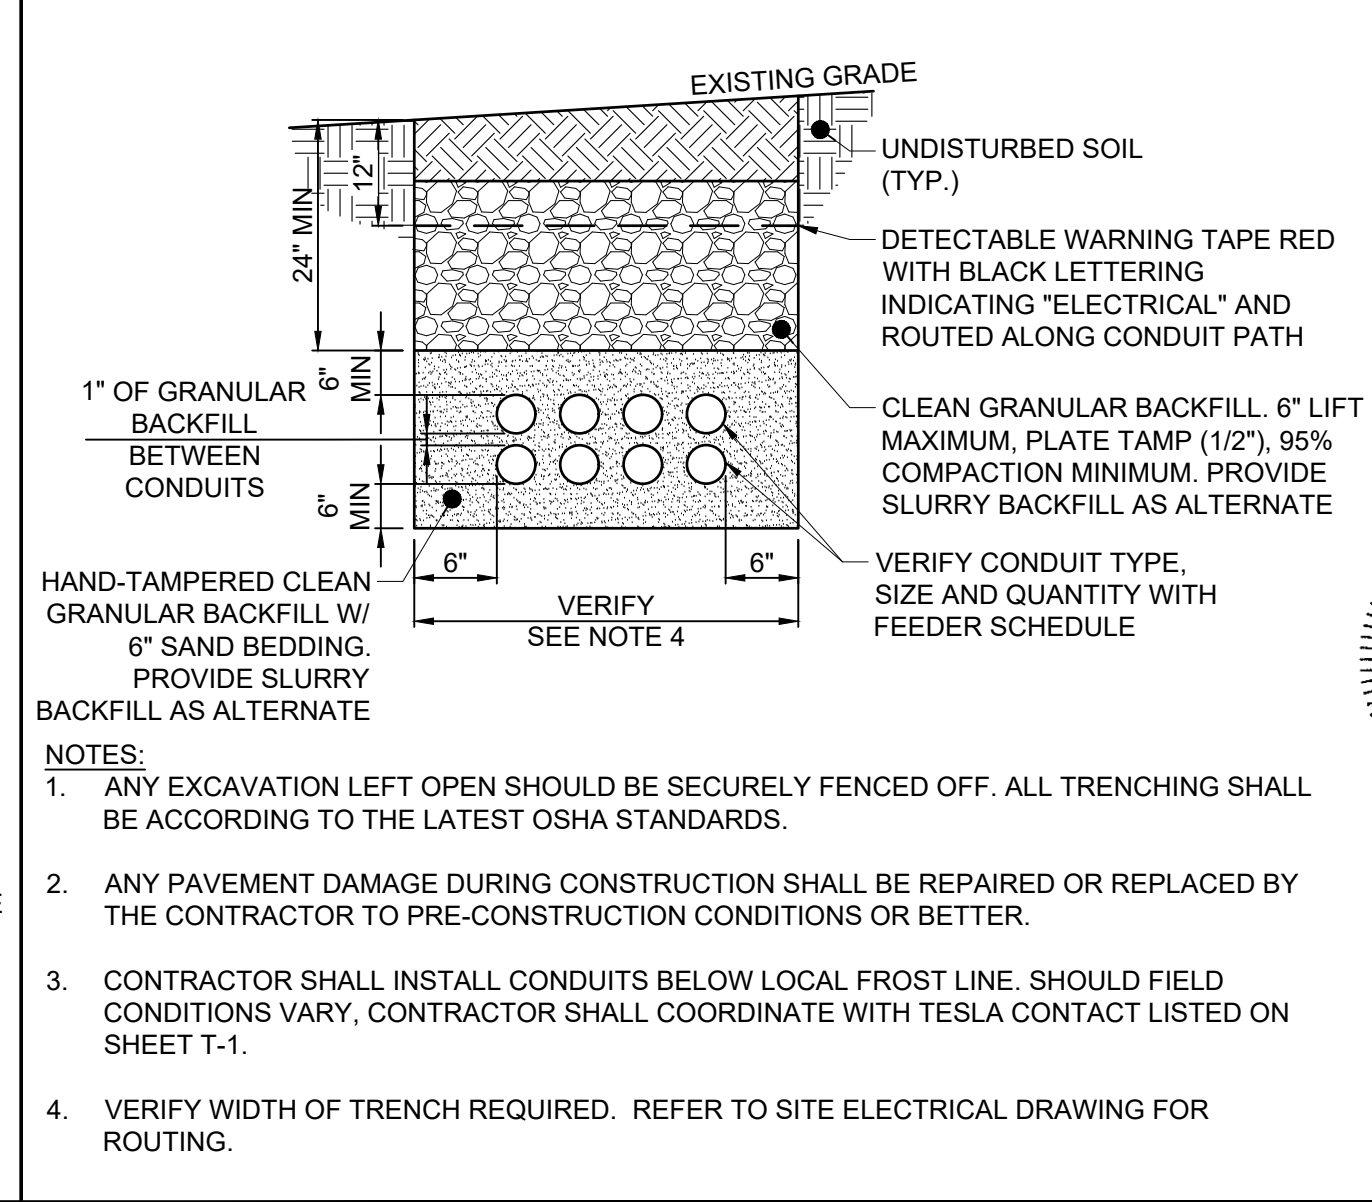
EXISTING GRADE

12"

24" MIN

UNDISTURBED SOIL (TYP.)

DETECTABLE WARNING TAPE RED WITH BLACK LETTERING INDICATING "ELECTRICAL" AND ROUTED ALONG CONDUIT PATH

6" MIN

1" OF GRANULAR BACKFILL BETWEEN CONDUITS

CLEAN GRANULAR BACKFILL. 6" LIFT MAXIMUM, PLATE TAMP (1/2"), 95% COMPACTION MINIMUM. PROVIDE SLURRY BACKFILL AS ALTERNATE

6" MIN

6"

6"

HAND-TAMPERED CLEAN GRANULAR BACKFILL W/ 6" SAND BEDDING. PROVIDE SLURRY BACKFILL AS ALTERNATE

VERIFY
SEE NOTE 4

VERIFY CONDUIT TYPE, SIZE AND QUANTITY WITH FEEDER SCHEDULE

NOTES:
1. ANY EXCAVATION LEFT OPEN SHOULD BE SECURELY FENCED OFF. ALL TRENCHING SHALL BE ACCORDING TO THE LATEST OSHA STANDARDS.

2. ANY PAVEMENT DAMAGE DURING CONSTRUCTION SHALL BE REPAIRED OR REPLACED BY THE CONTRACTOR TO PRE-CONSTRUCTION CONDITIONS OR BETTER.

3. CONTRACTOR SHALL INSTALL CONDUITS BELOW LOCAL FROST LINE. SHOULD FIELD CONDITIONS VARY, CONTRACTOR SHALL COORDINATE WITH TESLA CONTACT LISTED ON SHEET T-1.

4. VERIFY WIDTH OF TRENCH REQUIRED. REFER TO SITE ELECTRICAL DRAWING FOR ROUTING.